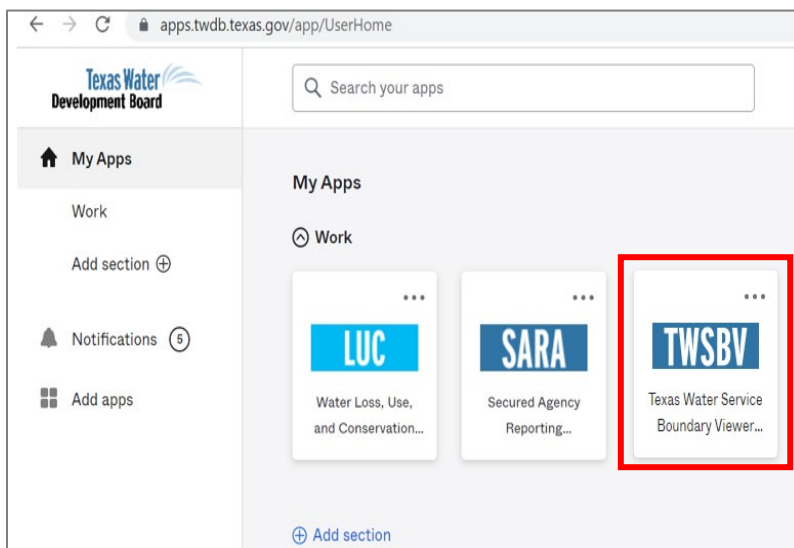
apps.twdb.texas.gov/app/UserHome

Texas Water Development Board

Search your apps

My Apps

Work

Add section

Notifications 5

Add apps

My Apps

Work

LUC

Water Loss, Use, and Conservation...

SARA

Secured Agency Reporting...

TWSBV

Texas Water Service Boundary Viewer...

Add section